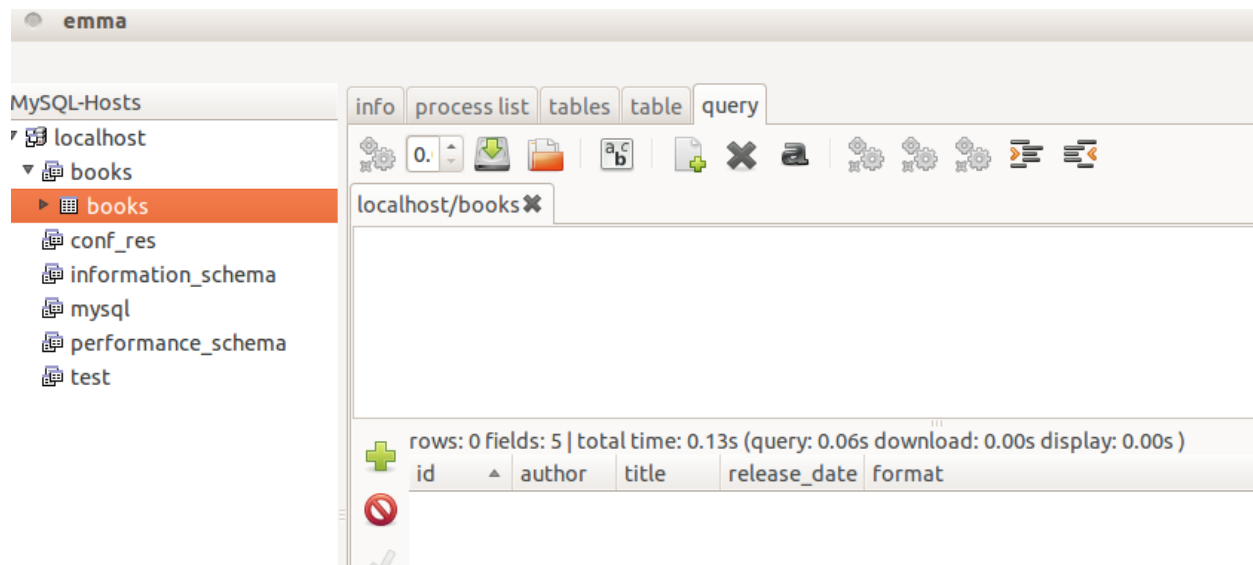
emma

MySQL-Hosts

localhost
books
books
conf_res
information_schema
mysql
performance_schema
test

info | process list | tables | table | query

0.

localhost/books

rows: 0 fields: 5 | total time: 0.13s (query: 0.06s download: 0.00s display: 0.00s )

| id | author | title | release_date | format |
|---|---|---|---|---|